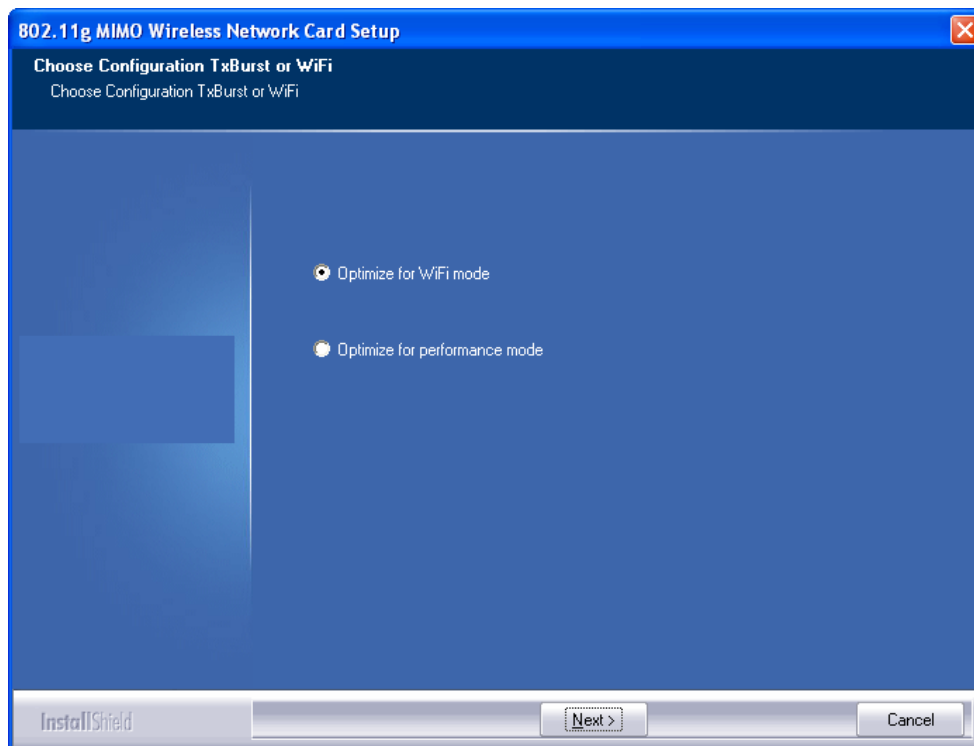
802.11g MIMO Wireless Network Card Setup

Choose Configuration TxBurst or WiFi
Choose Configuration TxBurst or WiFi

Optimize for WiFi mode

Optimize for performance mode

InstallShield

Next >

Cancel